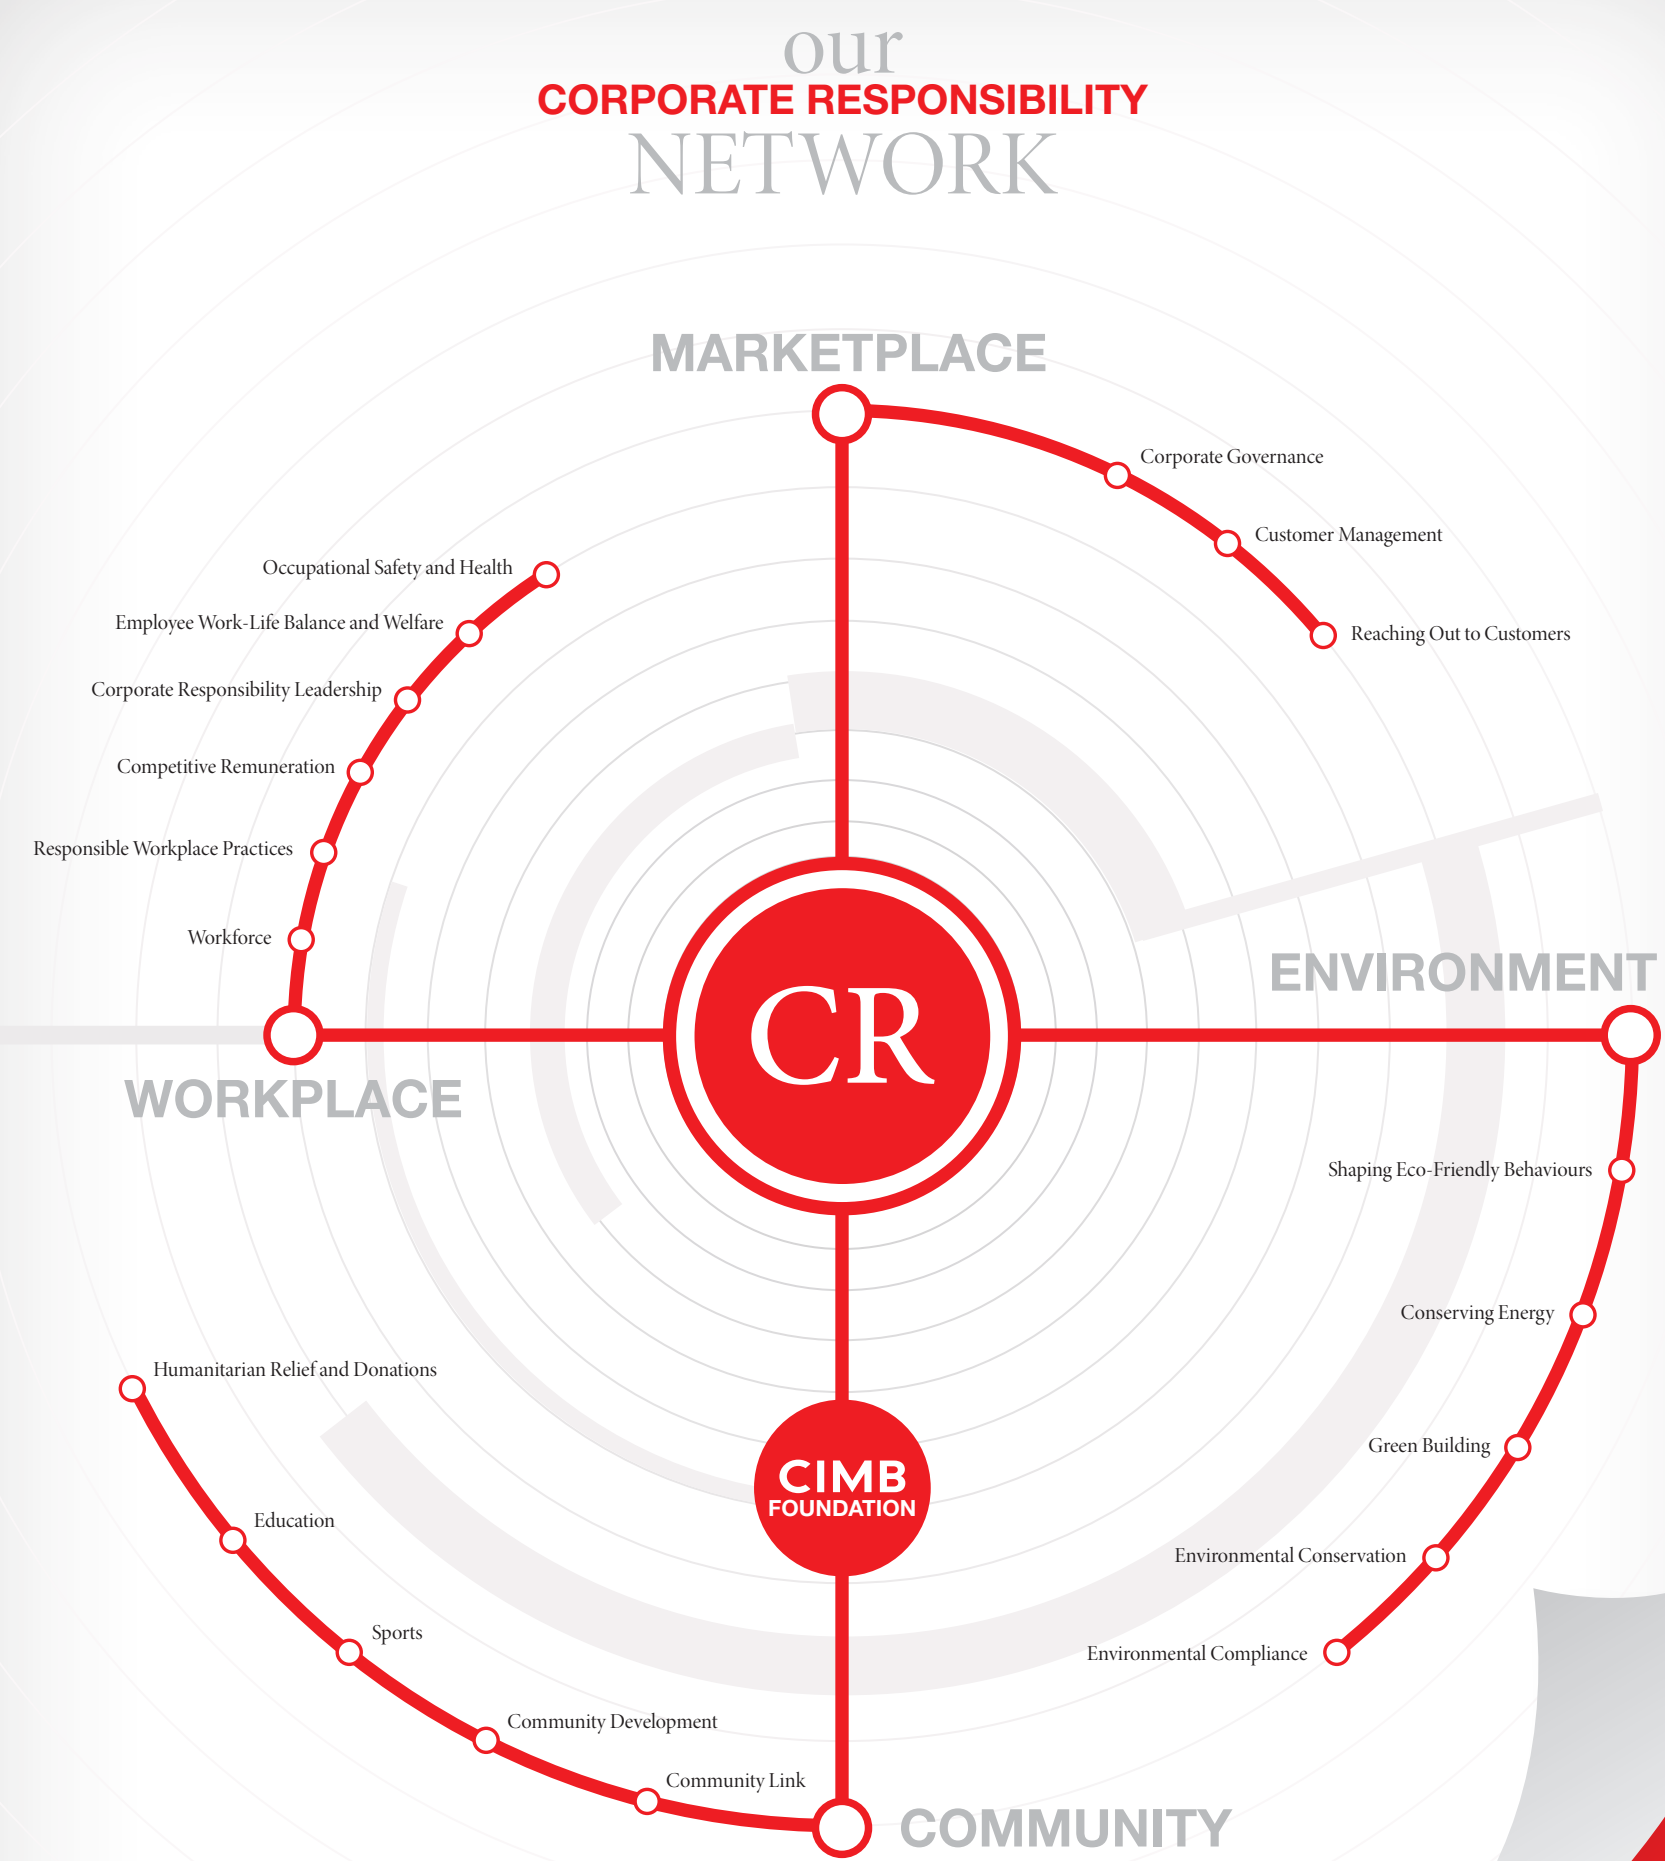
our
CORPORATE RESPONSIBILITY
NETWORK

MARKETPLACE

Corporate Governance

Customer Management

Reaching Out to Customers

Occupational Safety and Health

Employee Work-Life Balance and Welfare

Corporate Responsibility Leadership

Competitive Remuneration

Responsible Workplace Practices

Workforce

CR

ENVIRONMENT

WORKPLACE

Shaping Eco-Friendly Behaviours

Conserving Energy

Green Building

Environmental Conservation

Environmental Compliance

Humanitarian Relief and Donations

Education

Sports

Community Development

Community Link

CIMB
FOUNDATION

COMMUNITY